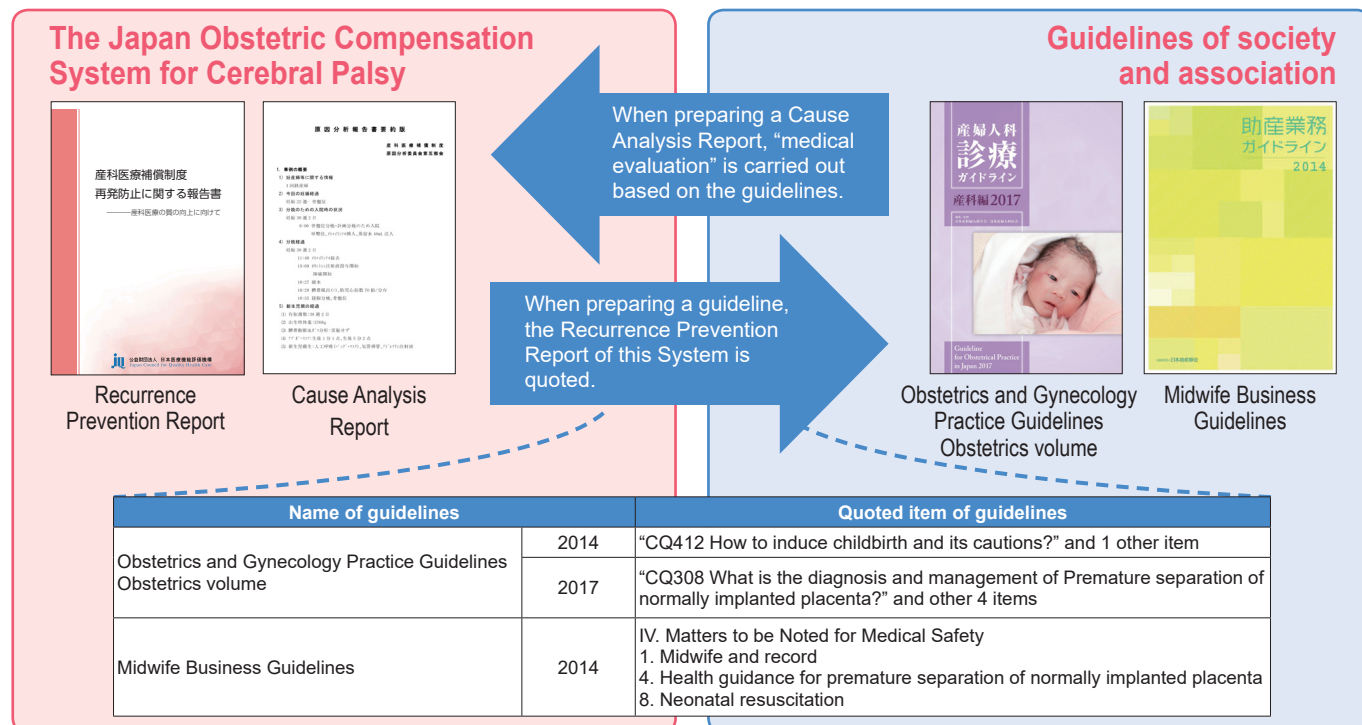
The Japan Obstetric Compensation System for Cerebral Palsy

産科医療補償制度
再発防止に関する報告書
——産科医療の質の向上に向けて

公益財団法人 日本医療機能評価機構
Japan Council for Quality Health Care

原因分析報告書要約版

Recurrence Prevention Report

Cause Analysis Report

When preparing a Cause Analysis Report, “medical evaluation” is carried out based on the guidelines.

When preparing a guideline, the Recurrence Prevention Report of this System is quoted.

Guidelines of society and association

産婦人科
診療
ガイドライン
産科編2017
Guideline for Obstetrical Practice in Japan 2017

助産業務
ガイドライン
2014

Obstetrics and Gynecology Practice Guidelines Obstetrics volume

Midwife Business Guidelines

| Name of guidelines | | Quoted item of guidelines |
|---|---|---|
| Obstetrics and Gynecology Practice Guidelines Obstetrics volume | 2014 | “CQ412 How to induce childbirth and its cautions?” and 1 other item |
| | 2017 | “CQ308 What is the diagnosis and management of Premature separation of normally implanted placenta?” and other 4 items |
| Midwife Business Guidelines | 2014 | IV. Matters to be Noted for Medical Safety<br>1. Midwife and record<br>4. Health guidance for premature separation of normally implanted placenta<br>8. Neonatal resuscitation |